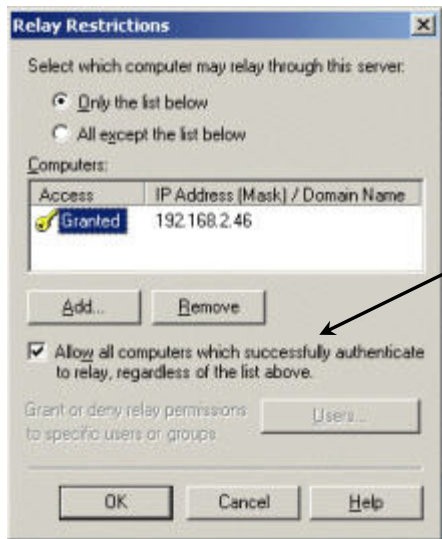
Relay Restrictions

Select which computer may relay through this server:

Only the list below

All except the list below

Computers:

| Access | IP Address (Mask) / Domain Name |
|---|---|
| Granted | 192.168.2.46 |

Add... Remove

Allow all computers which successfully authenticate to relay, regardless of the list above.

Grant or deny relay permissions to specific users or groups

Users...

OK Cancel Help